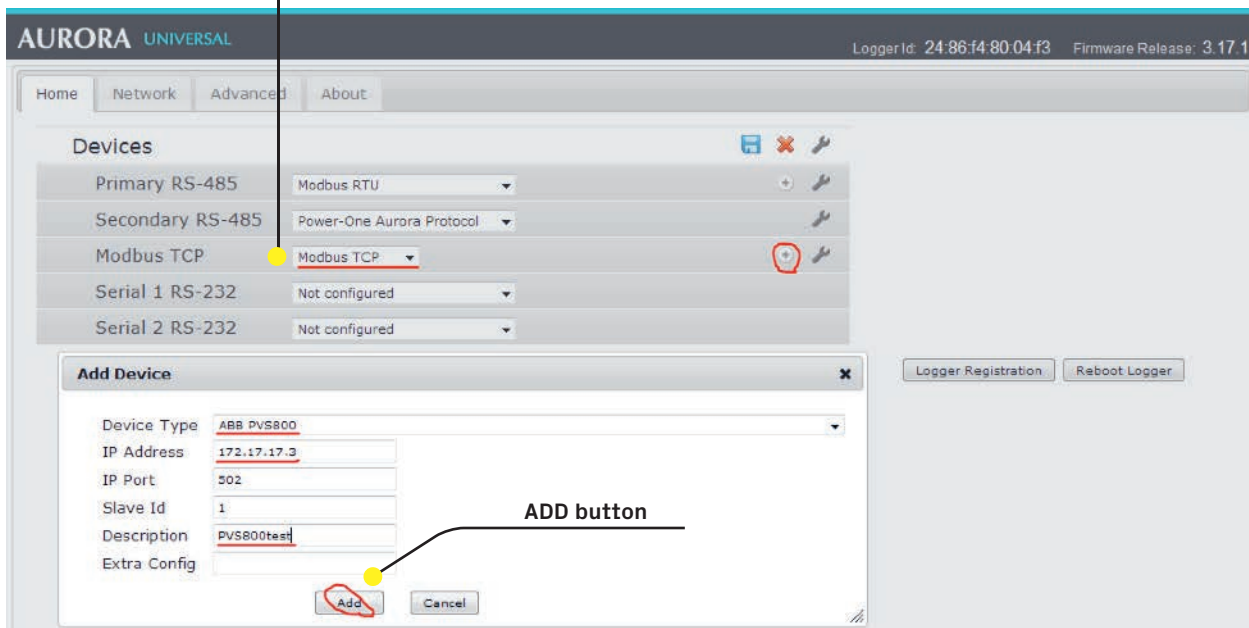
AURORA UNIVERSAL

Logger Id: 24:86:f4:80:04:f3 Firmware Release: 3.17.1

Home Network Advanced About

Devices

Primary RS-485 Modbus RTU

Secondary RS-485 Power-One Aurora Protocol

Modbus TCP Modbus TCP

Serial 1 RS-232 Not configured

Serial 2 RS-232 Not configured

Add Device

Logger Registration Reboot Logger

Device Type ABB PVS800

IP Address 172.17.17.3

IP Port 502

Slave Id 1

Description PVS800test

Extra Config

ADD button

Add Cancel